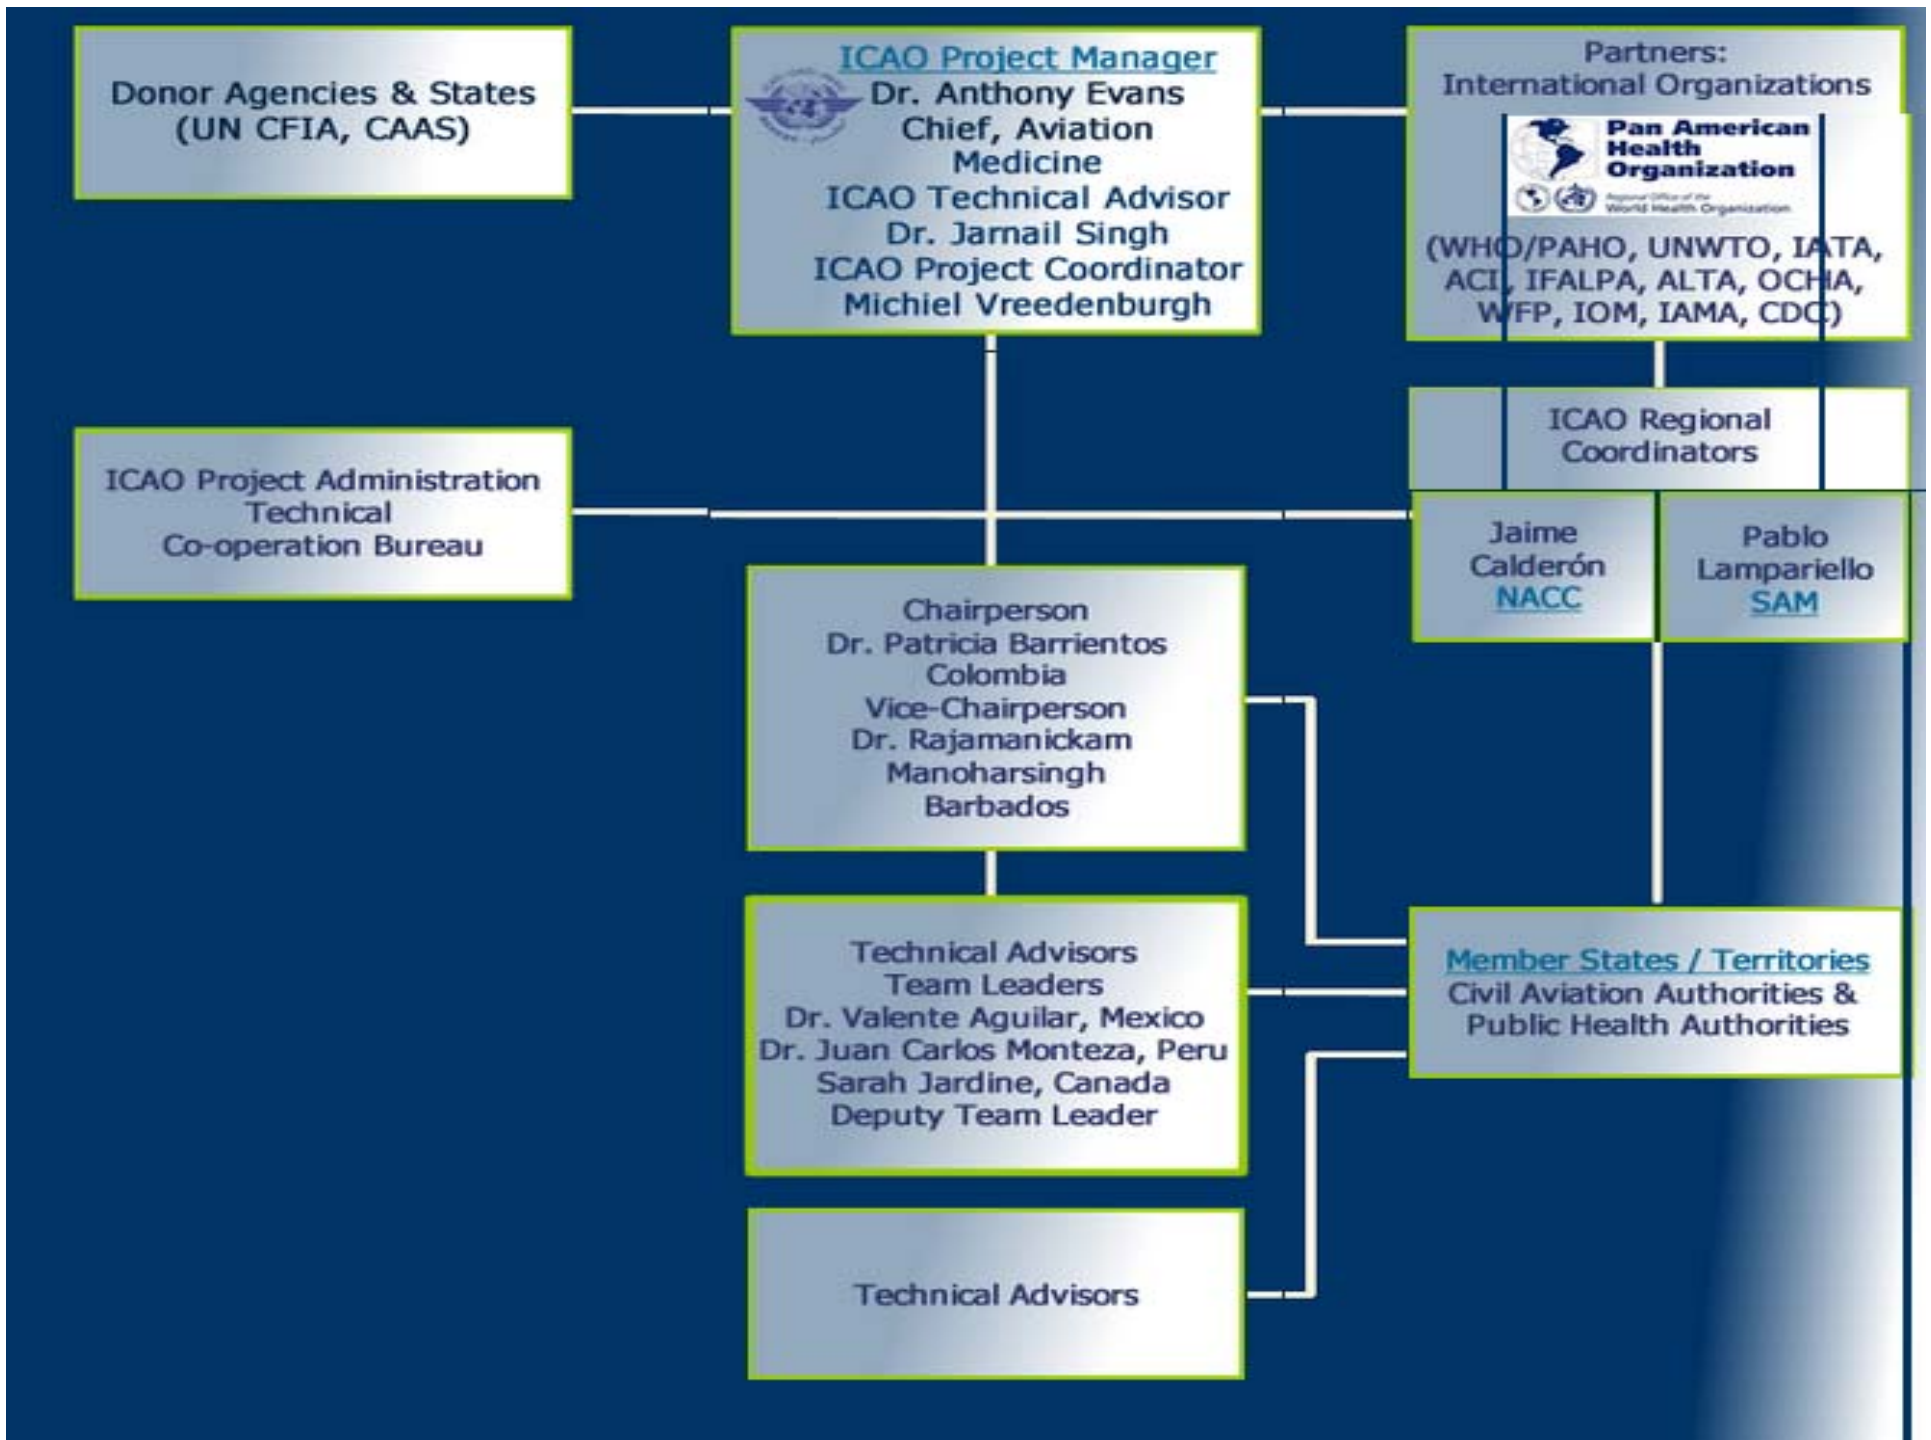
Donor Agencies & States (UN CFIA, CAAS)

ICAO Project Manager
Dr. Anthony Evans
Chief, Aviation Medicine
ICAO Technical Advisor
Dr. Jarnail Singh
ICAO Project Coordinator
Michiel Vreedenburgh

Partners:
International Organizations

Pan American Health Organization
Regional Office of the World Health Organization

(WHO/PAHO, UNWTO, IATA, ACI, IFALPA, ALTA, OCHA, WFP, IOM, IAMA, CDC)

ICAO Regional Coordinators

ICAO Project Administration
Technical
Co-operation Bureau

Jaime Calderón
NACC

Pablo Lampariello
SAM

Chairperson
Dr. Patricia Barrientos
Colombia
Vice-Chairperson
Dr. Rajamanickam Manoharsingh
Barbados

Technical Advisors
Team Leaders
Dr. Valente Aguilar, Mexico
Dr. Juan Carlos Monteza, Peru
Sarah Jardine, Canada
Deputy Team Leader

Member States / Territories
Civil Aviation Authorities & Public Health Authorities

Technical Advisors